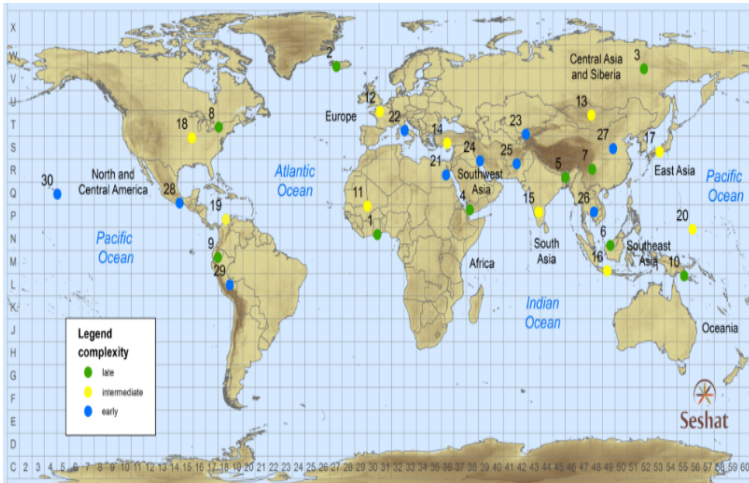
X
W
V
U
T
S
R
Q
P
O
N
M
L
K
J
I
H
G
F
E
D
C

2
3
Central Asia and Siberia
8
12
22
13
18
Europe
23
14
27
17
24
21
25
5
North and Central America
Atlantic Ocean
7
East Asia
30
Pacific Ocean
28
Southwest Asia
11
15
26
19
4
20
1
Pacific Ocean
9
6
South Asia
Southeast Asia
29
16
10
Africa
Indian Ocean
Oceania
Legend
complexity
late
intermediate
early
Seshat

C 2 3 4 5 6 7 8 9 10 11 12 13 14 15 16 17 18 19 20 21 22 23 24 25 26 27 28 29 30 31 32 33 34 35 36 37 38 39 40 41 42 43 44 45 46 47 48 49 50 51 52 53 54 55 56 57 58 59 60